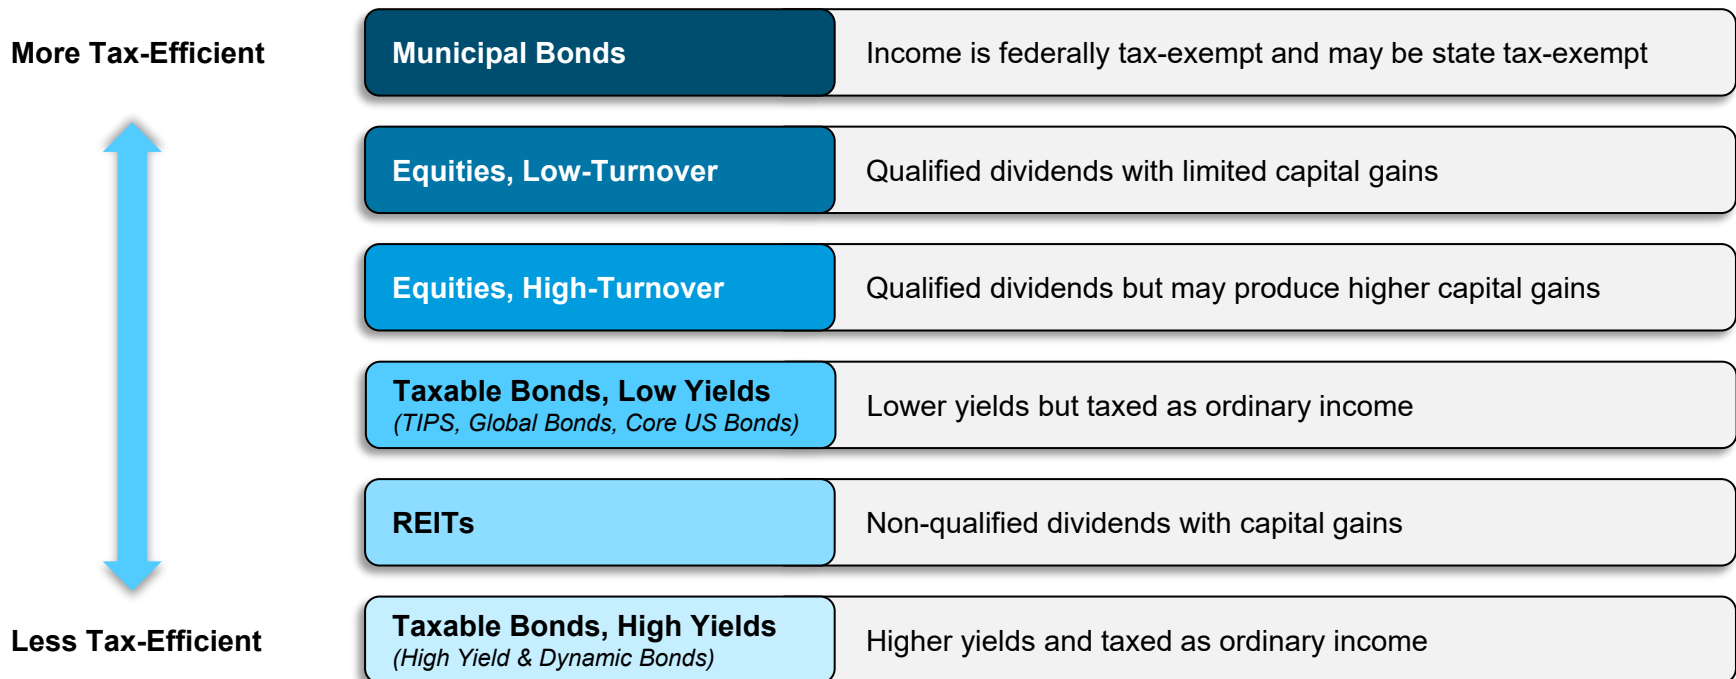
More Tax-Efficient

Less Tax-Efficient

| | |
|---|---|
| Municipal Bonds | Income is federally tax-exempt and may be state tax-exempt |
| Equities, Low-Turnover | Qualified dividends with limited capital gains |
| Equities, High-Turnover | Qualified dividends but may produce higher capital gains |
| Taxable Bonds, Low Yields (TIPS, Global Bonds, Core US Bonds) | Lower yields but taxed as ordinary income |
| REITs | Non-qualified dividends with capital gains |
| Taxable Bonds, High Yields (High Yield & Dynamic Bonds) | Higher yields and taxed as ordinary income |